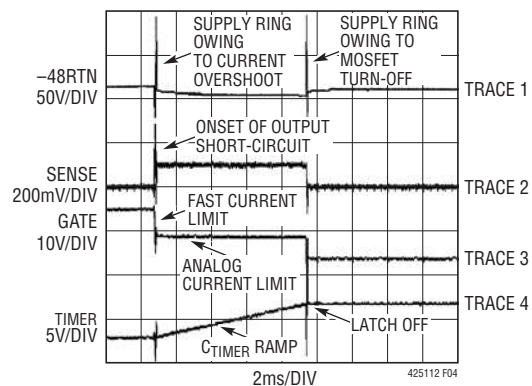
SUPPLY RING OWING TO CURRENT OVERSHOOT

SUPPLY RING OWING TO MOSFET TURN-OFF

–48RTN 50V/DIV

TRACE 1

ONSET OF OUTPUT SHORT-CIRCUIT

SENSE 200mV/DIV

TRACE 2

GATE 10V/DIV

FAST CURRENT LIMIT

ANALOG CURRENT LIMIT

TRACE 3

TRACE 4

TIMER 5V/DIV

LATCH OFF

$C_{TIMER}$ RAMP

425112 F04

2ms/DIV